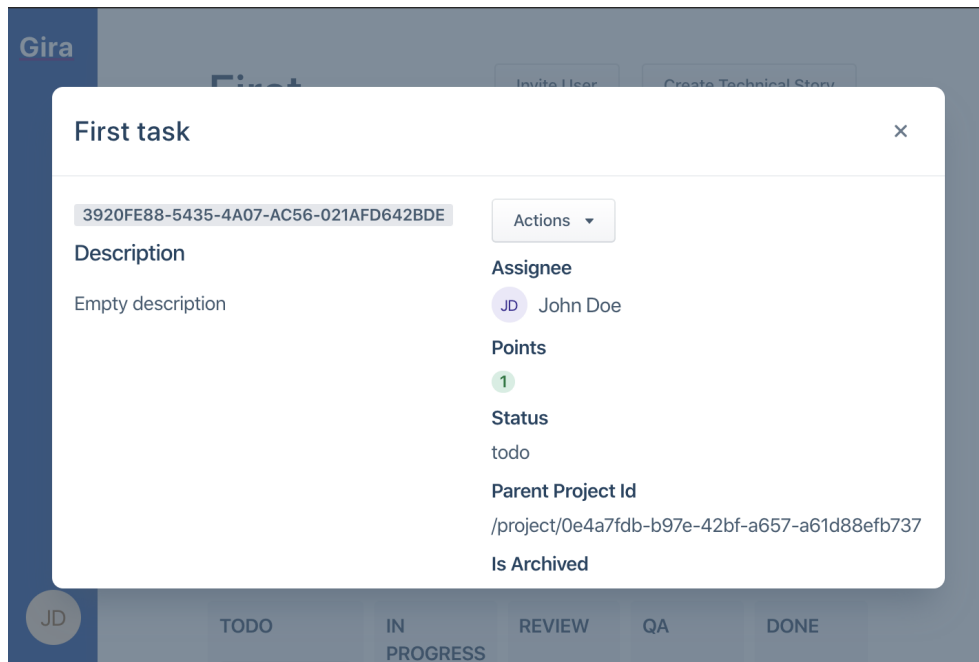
Gira

First

Invite User

Create Technical Story

First task

×

3920FE88-5435-4A07-AC56-021AFD642BDE

Description

Empty description

Actions ▾

Assignee

JD John Doe

Points

1

Status

todo

Parent Project Id

/project/0e4a7fdb-b97e-42bf-a657-a61d88efb737

Is Archived

JD

TODO

IN PROGRESS

REVIEW

QA

DONE